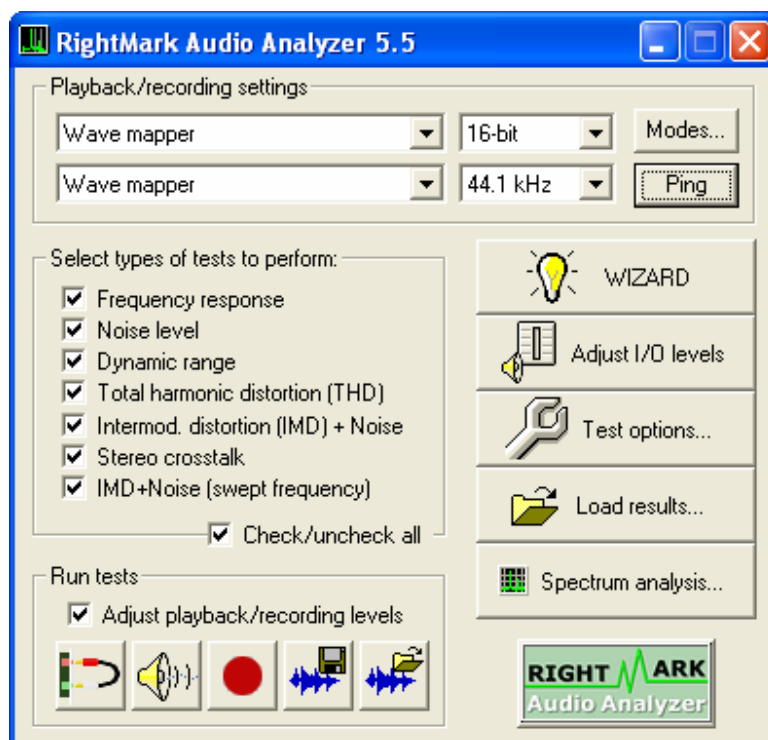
RightMark Audio Analyzer 5.5

Playback/recording settings

Wave mapper
16-bit
Modes...
Wave mapper
44.1 kHz
Ping

Select types of tests to perform:
Frequency response
Noise level
Dynamic range
Total harmonic distortion (THD)
Intermod. distortion (IMD) + Noise
Stereo crosstalk
IMD+Noise (swept frequency)
Check/uncheck all

WIZARD
Adjust I/O levels
Test options...
Load results...
Spectrum analysis...

Run tests
Adjust playback/recording levels

RIGHT MARK
Audio Analyzer